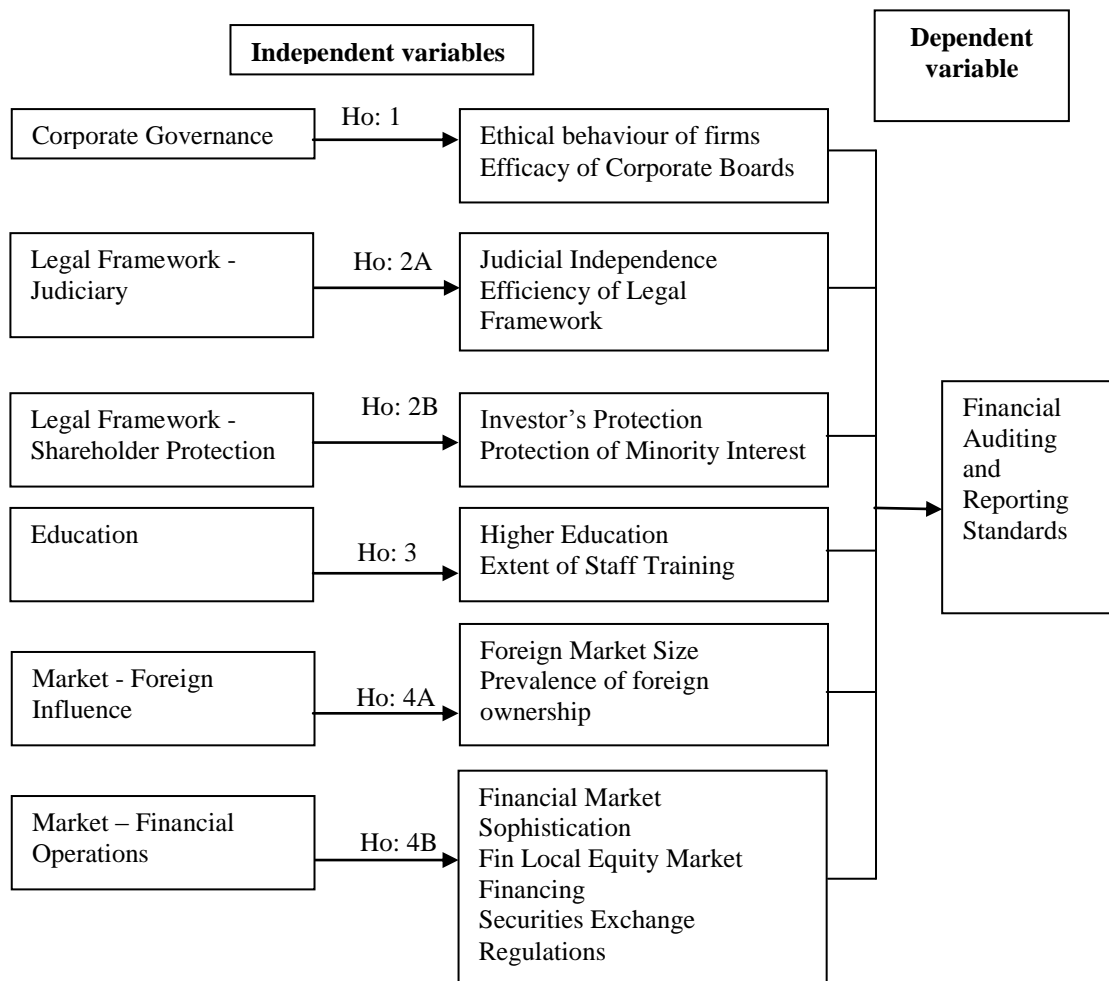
Independent variables

Dependent variable

Corporate Governance

Ho: 1

Ethical behaviour of firms
Efficacy of Corporate Boards

Legal Framework - Judiciary

Ho: 2A

Judicial Independence
Efficiency of Legal Framework

Legal Framework - Shareholder Protection

Ho: 2B

Investor's Protection
Protection of Minority Interest

Education

Ho: 3

Higher Education
Extent of Staff Training

Market - Foreign Influence

Ho: 4A

Foreign Market Size
Prevalence of foreign ownership

Market – Financial Operations

Ho: 4B

Financial Market Sophistication
Fin Local Equity Market Financing
Securities Exchange Regulations

Financial Auditing and Reporting Standards